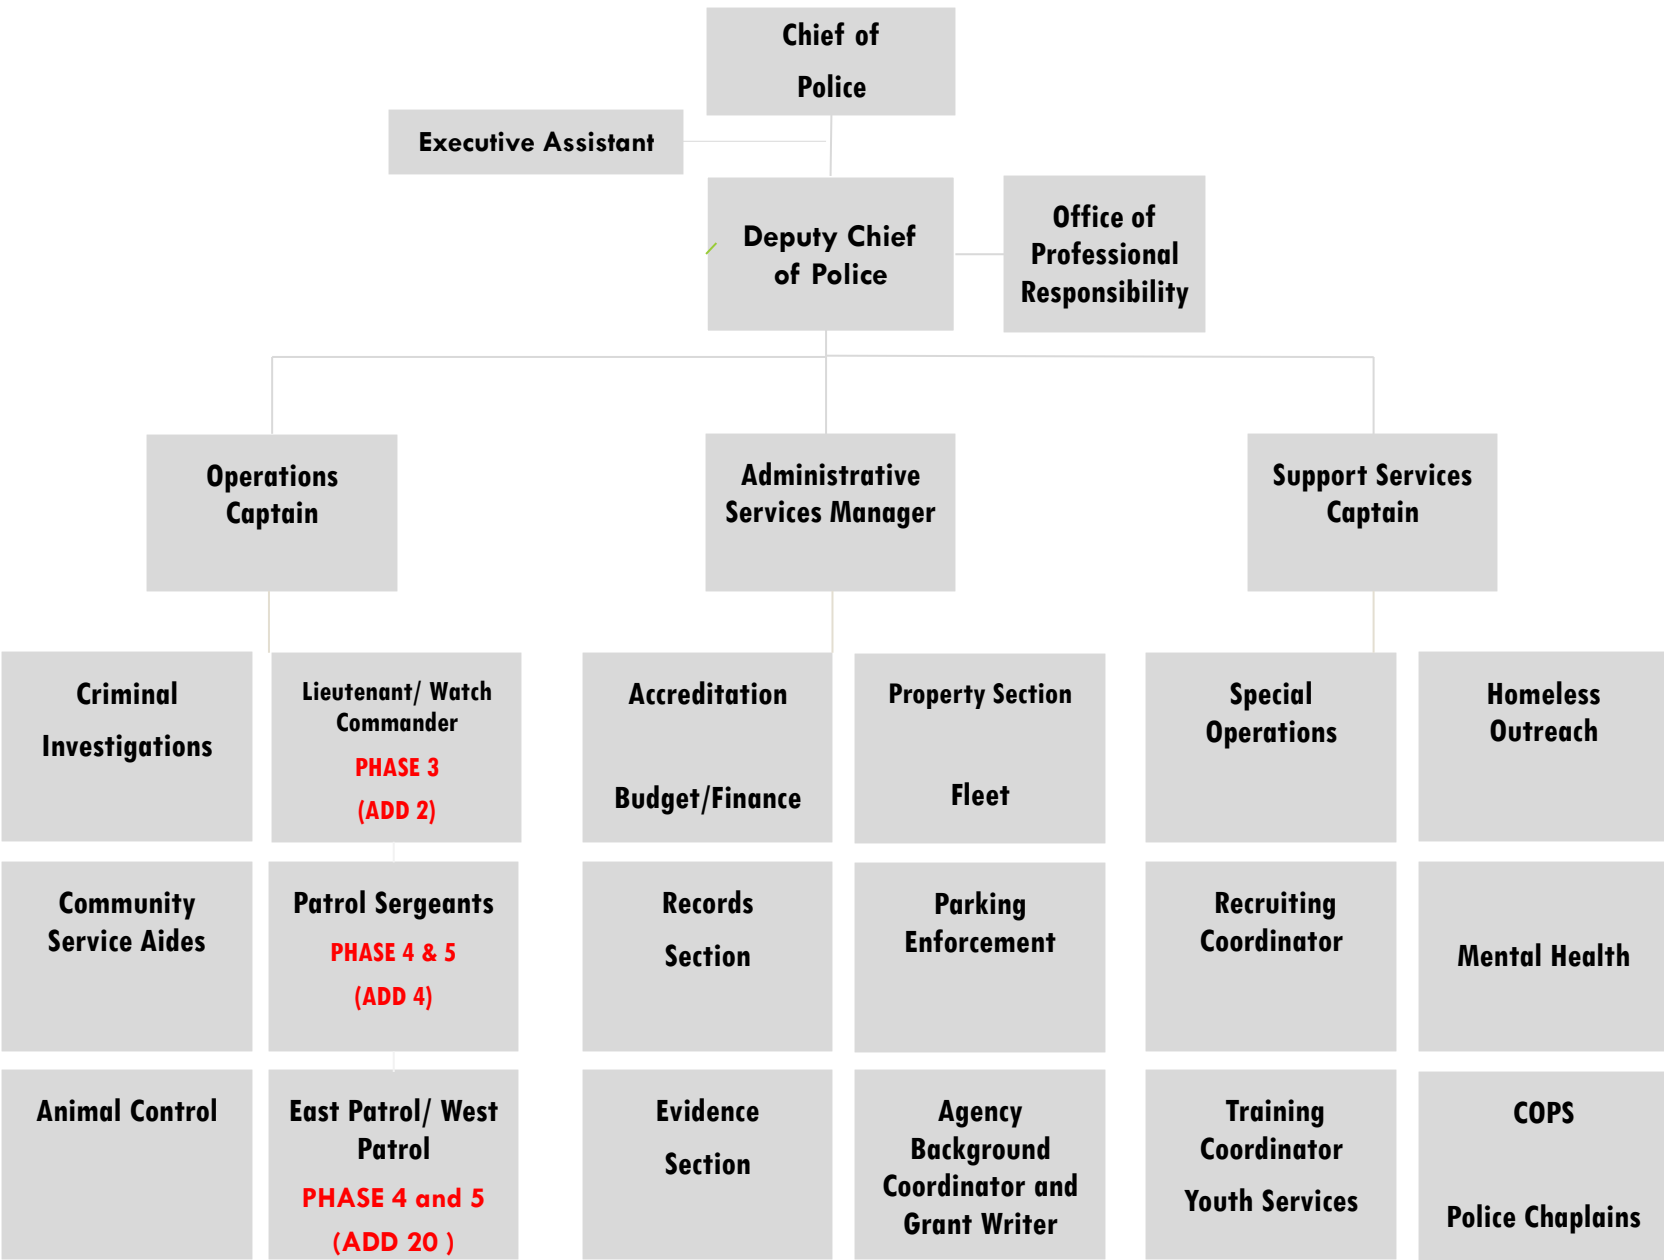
Chief of Police

Executive Assistant

Deputy Chief of Police

Office of Professional Responsibility

Operations Captain

Administrative Services Manager

Support Services Captain

Criminal Investigations

Lieutenant/ Watch Commander

PHASE 3

(ADD 2)

Accreditation

Budget/Finance

Property Section

Fleet

Special Operations

Homeless Outreach

Community Service Aides

Patrol Sergeants

PHASE 4 & 5

(ADD 4)

Records Section

Parking Enforcement

Recruiting Coordinator

Mental Health

Animal Control

East Patrol/ West Patrol

PHASE 4 and 5

(ADD 20 )

Evidence Section

Agency Background Coordinator and Grant Writer

Training Coordinator

Youth Services

COPS

Police Chaplains